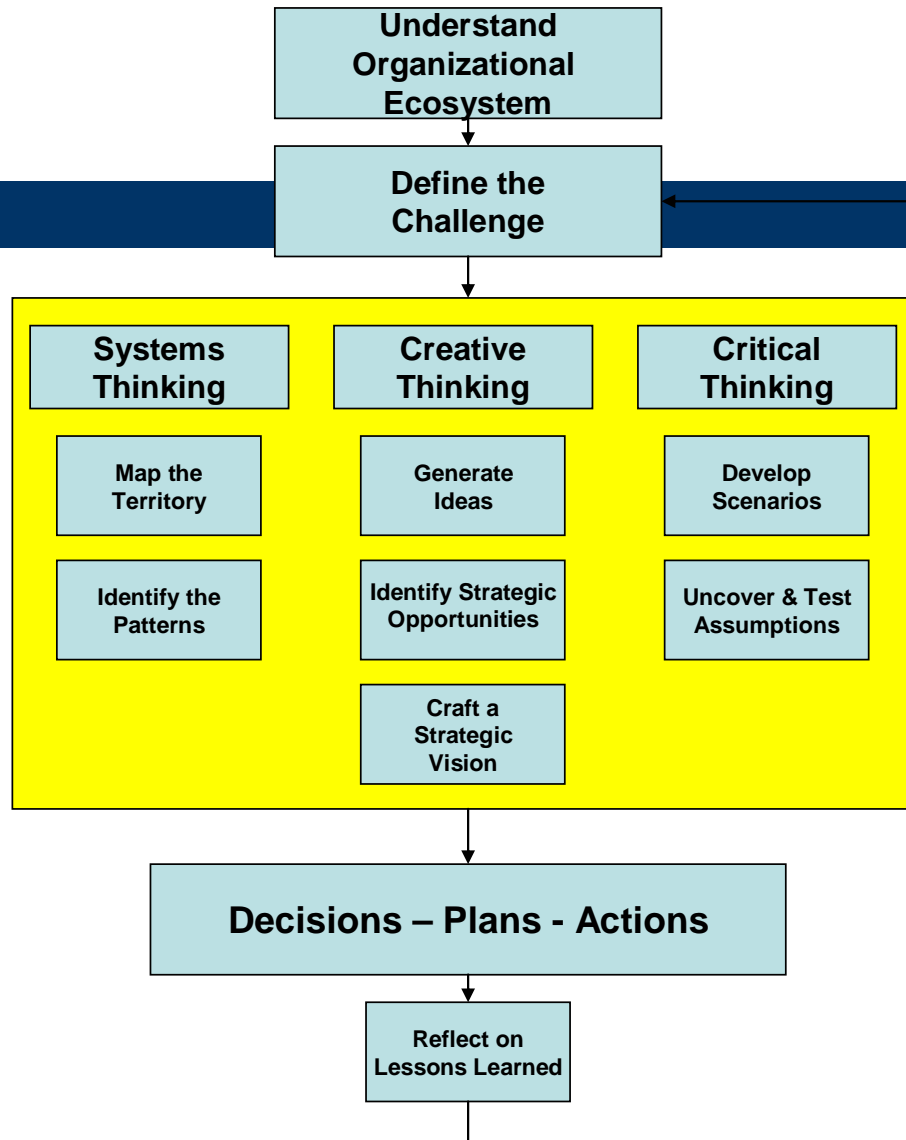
Understand Organizational Ecosystem

Define the Challenge

Systems Thinking

Map the Territory

Identify the Patterns

Creative Thinking

Generate Ideas

Identify Strategic Opportunities

Craft a Strategic Vision

Critical Thinking

Develop Scenarios

Uncover & Test Assumptions

Decisions – Plans - Actions

Reflect on Lessons Learned